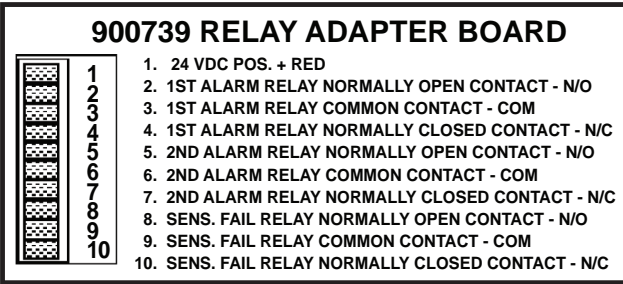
900739 RELAY ADAPTER BOARD

1
2
3
4
5
6
7
8
9
10

1. 24 VDC POS. + RED
2. 1ST ALARM RELAY NORMALLY OPEN CONTACT - N/O
3. 1ST ALARM RELAY COMMON CONTACT - COM
4. 1ST ALARM RELAY NORMALLY CLOSED CONTACT - N/C
5. 2ND ALARM RELAY NORMALLY OPEN CONTACT - N/O
6. 2ND ALARM RELAY COMMON CONTACT - COM
7. 2ND ALARM RELAY NORMALLY CLOSED CONTACT - N/C
8. SENS. FAIL RELAY NORMALLY OPEN CONTACT - N/O
9. SENS. FAIL RELAY COMMON CONTACT - COM
10. SENS. FAIL RELAY NORMALLY CLOSED CONTACT - N/C